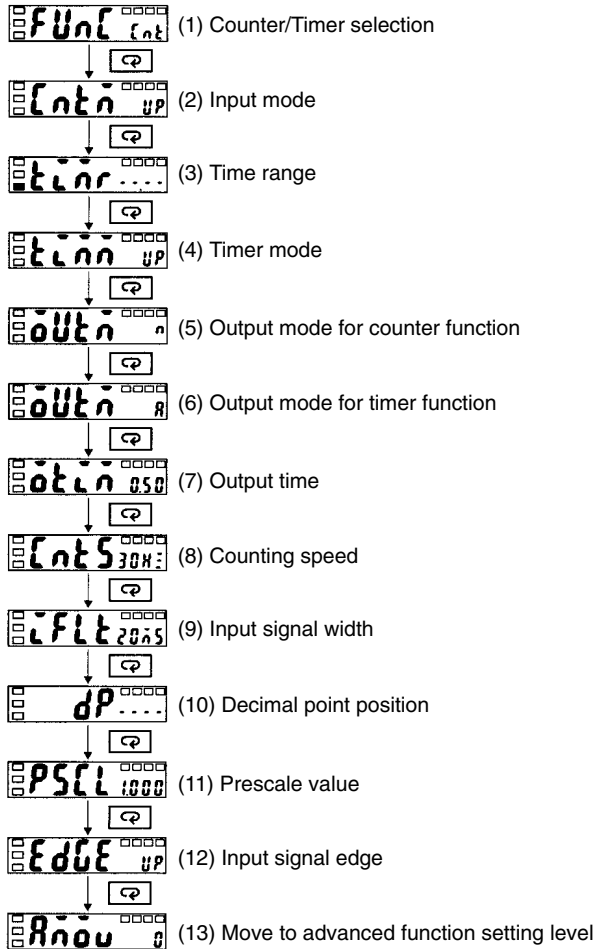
FUnC Cnt (1) Counter/Timer selection

Cntm UP (2) Input mode

timr .... (3) Time range

timm UP (4) Timer mode

oUtm n (5) Output mode for counter function

oUtm A (6) Output mode for timer function

otim 0.50 (7) Output time

CntS 30H (8) Counting speed

iFLt 20mS (9) Input signal width

dP .... (10) Decimal point position

PSCL 1.000 (11) Prescale value

EdGE UP (12) Input signal edge

Amov 0 (13) Move to advanced function setting level